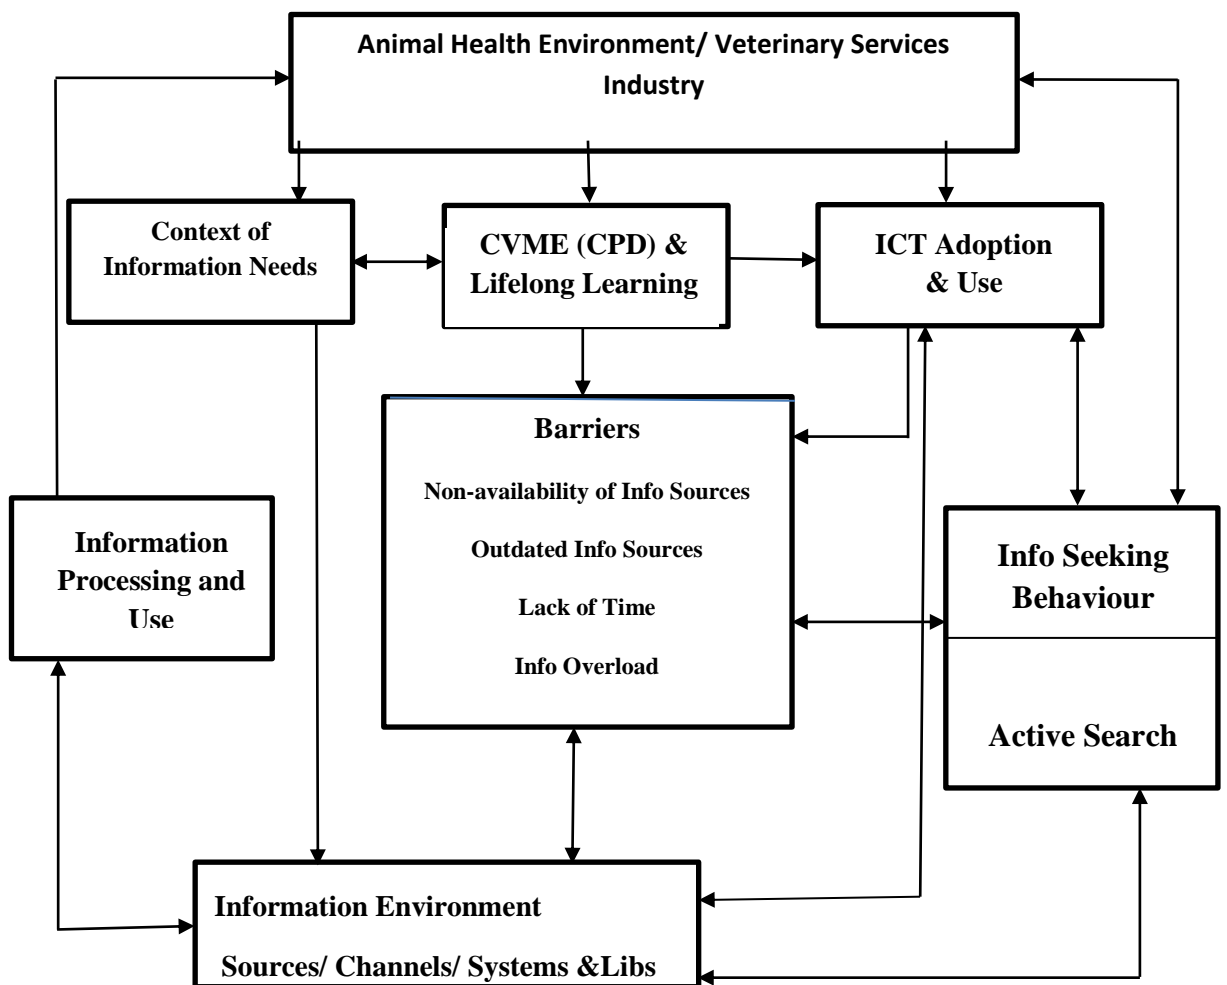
Animal Health Environment/ Veterinary Services Industry

Context of Information Needs

CVME (CPD) & Lifelong Learning

ICT Adoption & Use

Barriers

Non-availability of Info Sources

Outdated Info Sources

Lack of Time

Info Overload

Information Processing and Use

Info Seeking Behaviour

Active Search

Information Environment

Sources/ Channels/ Systems &Libs